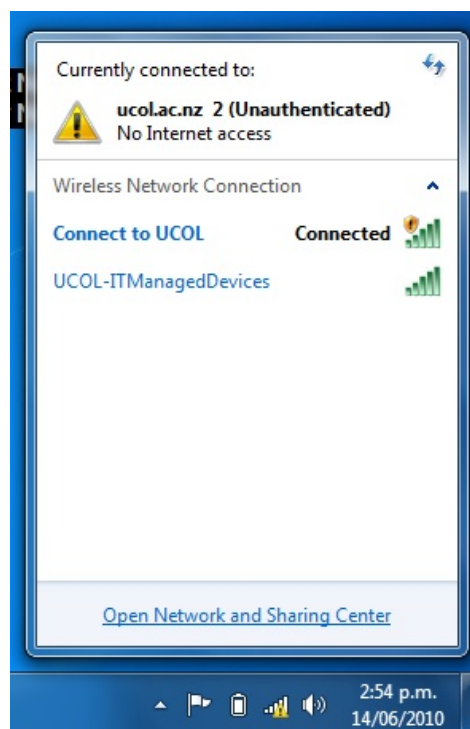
Currently connected to:

ucol.ac.nz 2 (Unauthenticated)
No Internet access

Wireless Network Connection

Connect to UCOL Connected

UCOL-ITManagedDevices

Open Network and Sharing Center

2:54 p.m.
14/06/2010